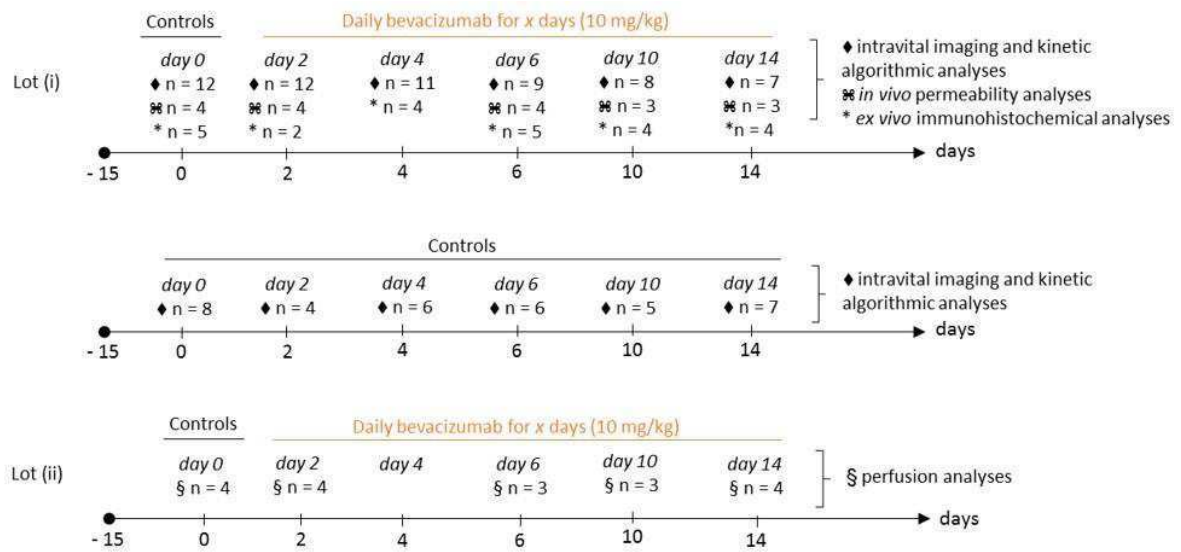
Controls

Daily bevacizumab for x days (10 mg/kg)

Lot (i)

day 0
♦ n = 12
⌘ n = 4
* n = 5

day 2
♦ n = 12
⌘ n = 4
* n = 2

day 4
♦ n = 11
* n = 4

day 6
♦ n = 9
⌘ n = 4
* n = 5

day 10
♦ n = 8
⌘ n = 3
* n = 4

day 14
♦ n = 7
⌘ n = 3
*n = 4

♦ intravital imaging and kinetic algorithmic analyses
⌘ in vivo permeability analyses
* ex vivo immunohistochemical analyses

- 15 0 2 4 6 10 14 days

Controls

day 0
♦ n = 8

day 2
♦ n = 4

day 4
♦ n = 6

day 6
♦ n = 6

day 10
♦ n = 5

day 14
♦ n = 7

♦ intravital imaging and kinetic algorithmic analyses

- 15 0 2 4 6 10 14 days

Controls

Daily bevacizumab for x days (10 mg/kg)

Lot (ii)

day 0
§ n = 4

day 2
§ n = 4

day 4

day 6
§ n = 3

day 10
§ n = 3

day 14
§ n = 4

§ perfusion analyses

- 15 0 2 4 6 10 14 days